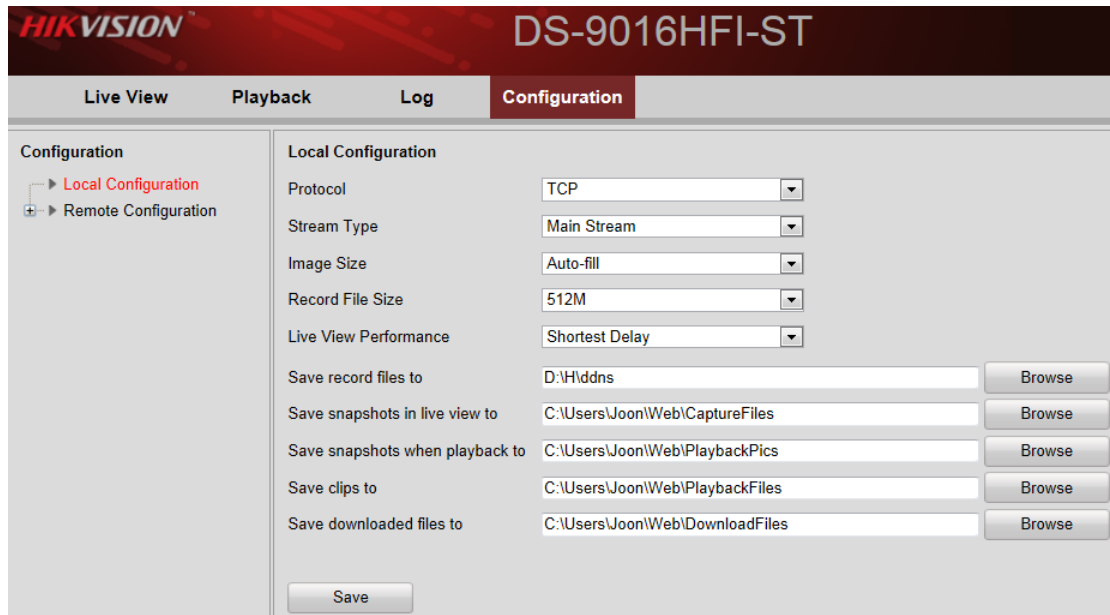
HIKVISION™

DS-9016HFI-ST

Live View
Playback
Log
Configuration

Configuration
Local Configuration
Remote Configuration

Local Configuration

| | | |
|---|---|---|
| Protocol | TCP | |
| Stream Type | Main Stream | |
| Image Size | Auto-fill | |
| Record File Size | 512M | |
| Live View Performance | Shortest Delay | |
| Save record files to | D:\H\ddns | Browse |
| Save snapshots in live view to | C:\Users\Joon\Web\CaptureFiles | Browse |
| Save snapshots when playback to | C:\Users\Joon\Web\PlaybackPics | Browse |
| Save clips to | C:\Users\Joon\Web\PlaybackFiles | Browse |
| Save downloaded files to | C:\Users\Joon\Web\DownloadFiles | Browse |

Save